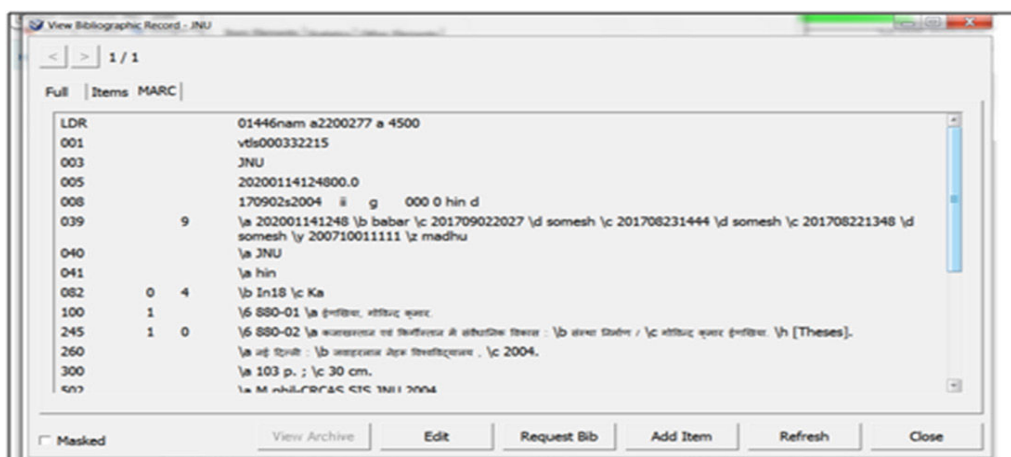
View Bibliographic Record - JNU

< > 1 / 1

Full | Items | MARC

| | | | |
|---|---|---|---|
| LDR | | | 01446nam a2200277 a 4500 |
| 001 | | | vtls000332215 |
| 003 | | | JNU |
| 005 | | | 20200114124800.0 |
| 008 | | | 170902s2004 ii g 000 0 hin d |
| 039 | | 9 | \a 202001141248 \b babar \c 201709022027 \d somesh \c 201708231444 \d somesh \c 201708221348 \d somesh \y 200710011111 \z madhu |
| 040 | | | \a JNU |
| 041 | | | \a hin |
| 082 | 0 | 4 | \b In18 \c Ka |
| 100 | 1 | | \6 880-01 \a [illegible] |
| 245 | 1 | 0 | \6 880-02 \a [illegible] : \b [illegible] / \c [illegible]. \h [Theses]. |
| 260 | | | \a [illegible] : \b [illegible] , \c 2004. |
| 300 | | | \a 103 p. ; \c 30 cm. |
| 502 | | | \a M.phil-CRCAS SIS JNU 2004 |

Masked

View Archive | Edit | Request Bib | Add Item | Refresh | Close